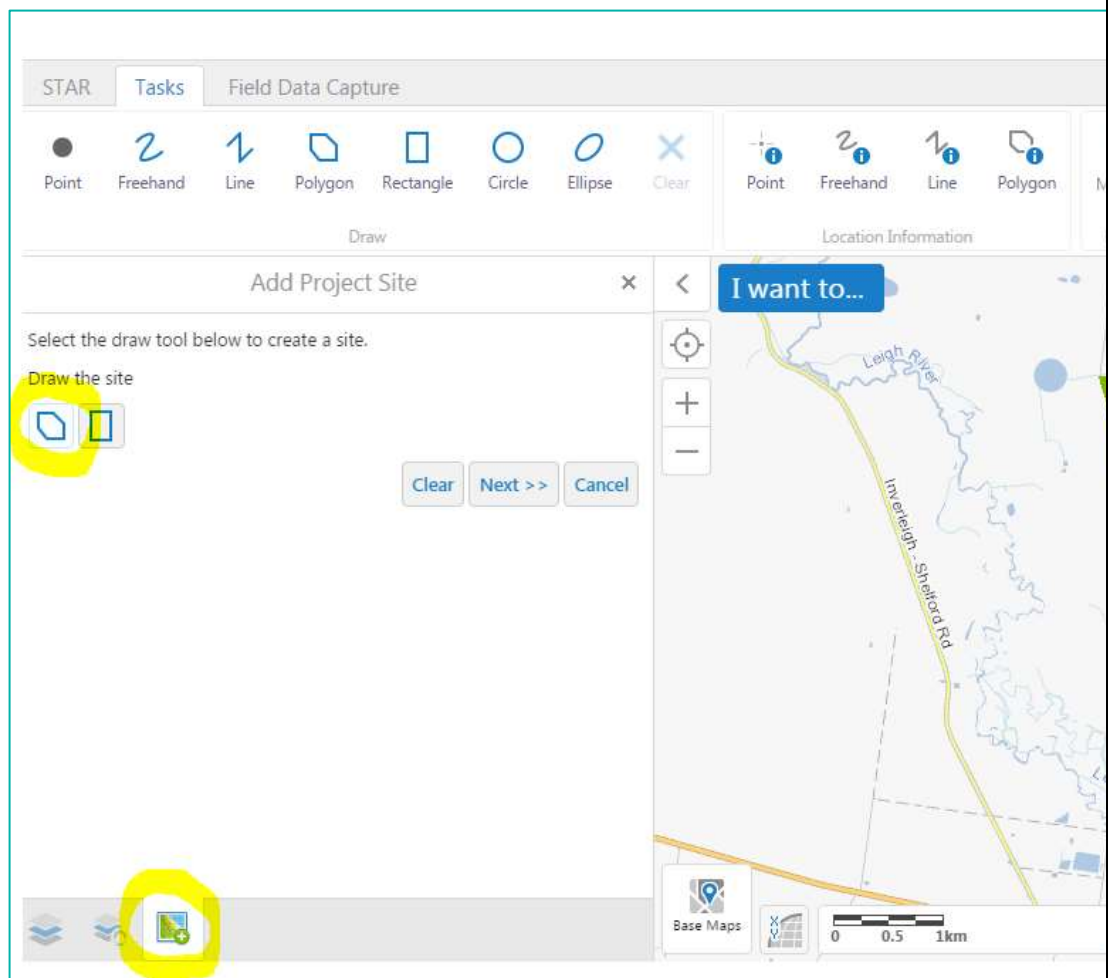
STAR Tasks Field Data Capture

Point Freehand Line Polygon Rectangle Circle Ellipse Clear
Draw

Point Freehand Line Polygon
Location Information

Add Project Site ×

Select the draw tool below to create a site.

Draw the site

Clear Next >> Cancel

I want to...

Leigh River

Inverleigh - Shelford Rd

Base Maps

0 0.5 1km